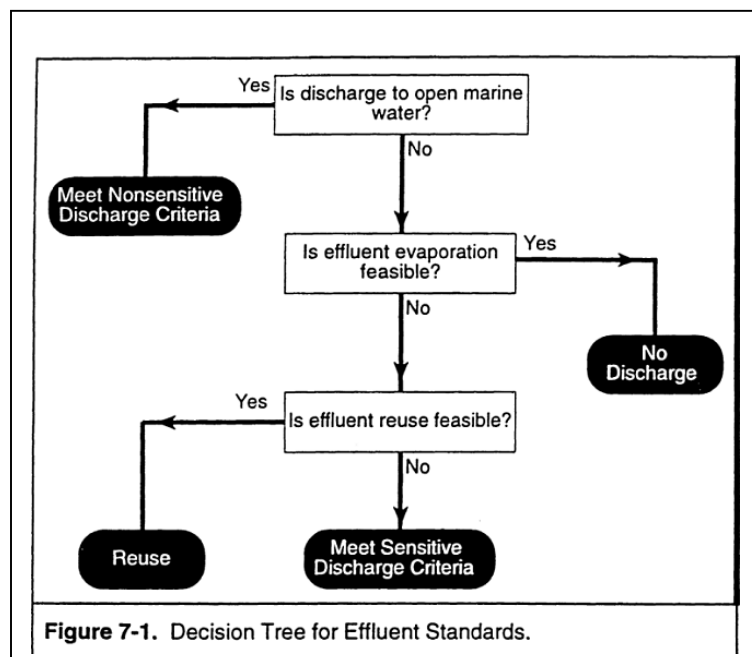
Yes
Is discharge to open marine water?
No
Meet Nonsensitive Discharge Criteria
Is effluent evaporation feasible?
Yes
No
No Discharge
Yes
Is effluent reuse feasible?
No
Reuse
Meet Sensitive Discharge Criteria

**Figure 7-1.** Decision Tree for Effluent Standards.